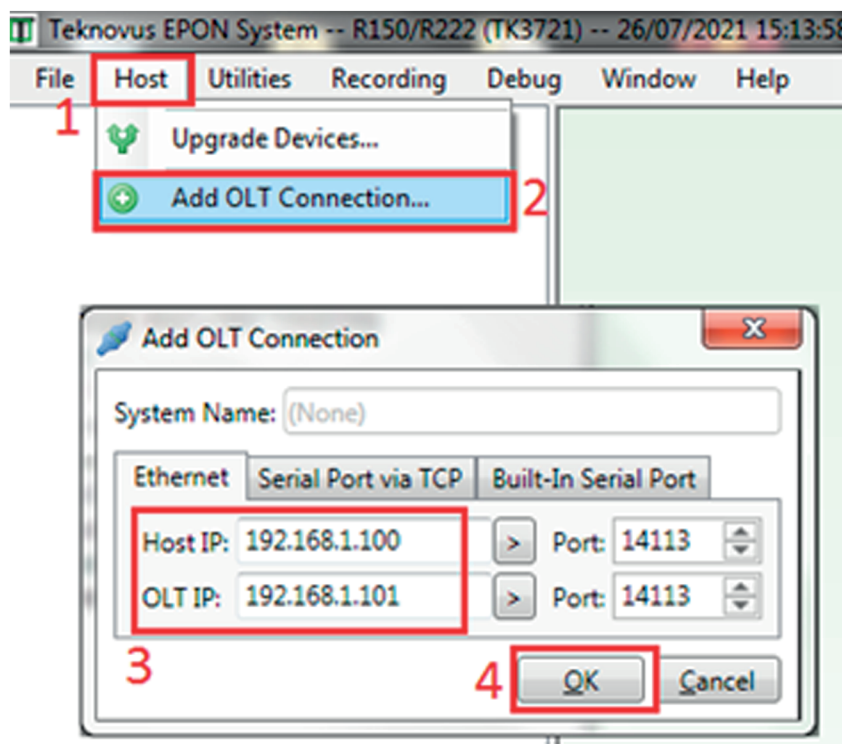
Teknovus EPON System -- R150/R222 (TK3721) -- 26/07/2021 15:13:5

File Host Utilities Recording Debug Window Help

1

Upgrade Devices...

Add OLT Connection...

2

Add OLT Connection

X

System Name: (None)

Ethernet Serial Port via TCP Built-In Serial Port

Host IP: 192.168.1.100 > Port: 14113

OLT IP: 192.168.1.101 > Port: 14113

3

4

OK Cancel